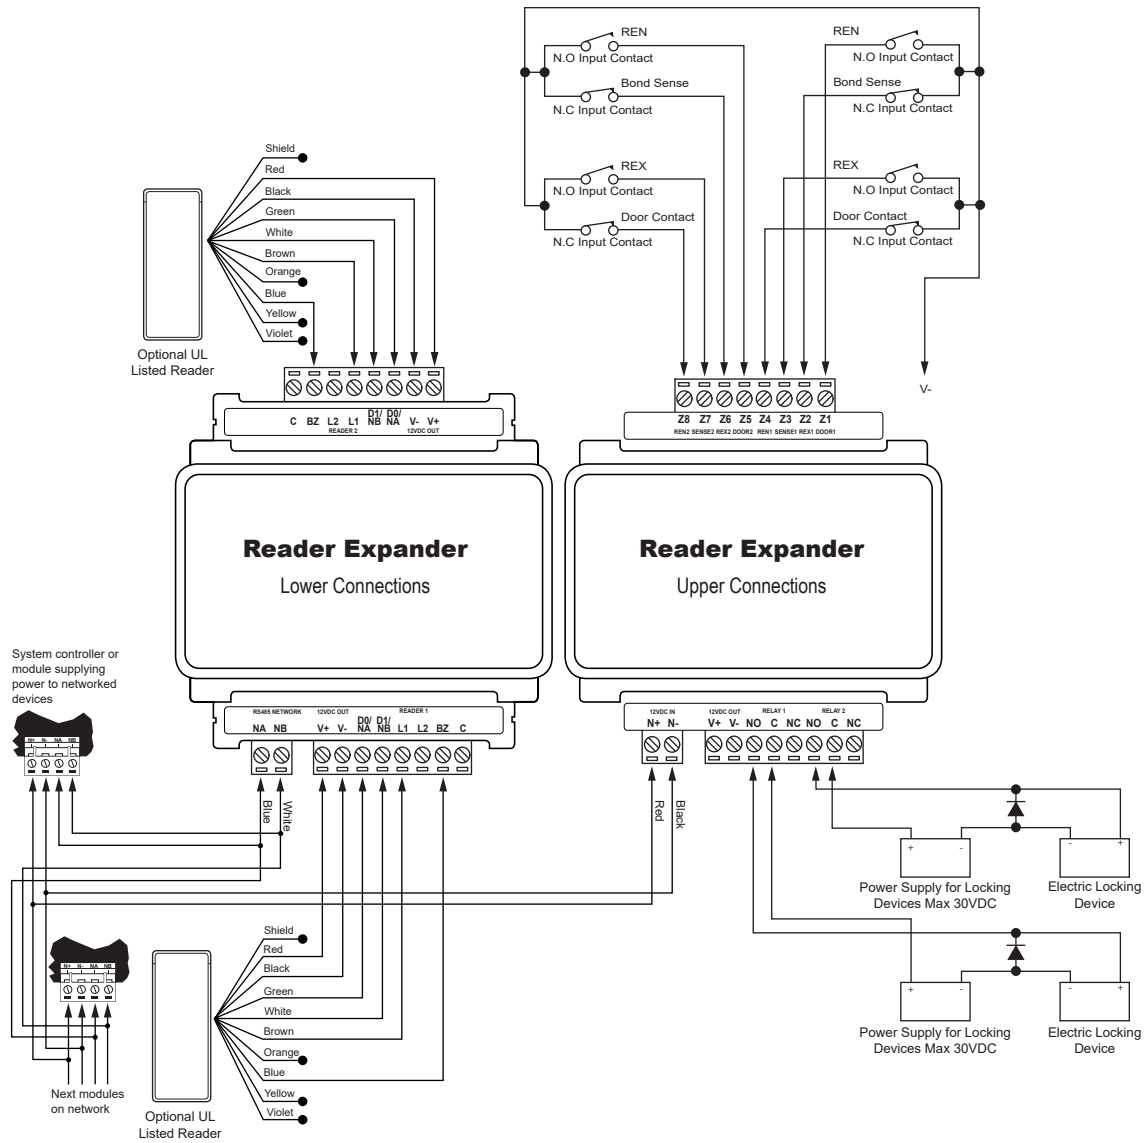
REN
N.O Input Contact
Bond Sense
N.C Input Contact
REX
N.O Input Contact
Door Contact
N.C Input Contact

REN
N.O Input Contact
Bond Sense
N.C Input Contact
REX
N.O Input Contact
Door Contact
N.C Input Contact

V-

Shield
Red
Black
Green
White
Brown
Orange
Blue
Yellow
Violet

Optional UL Listed Reader

C BZ L2 L1 D1/NB D0/NA V- V+
READER 2 12VDC OUT

Z8 Z7 Z6 Z5 Z4 Z3 Z2 Z1
REN2 SENSE2 REX2 DOOR2 REN1 SENSE1 REX1 DOOR1

Reader Expander
Lower Connections

Reader Expander
Upper Connections

System controller or module supplying power to networked devices

N+ N- NA NB

RS485 NETWORK 12VDC OUT READER 1
NA NB V+ V- D0/NA D1/NB L1 L2 BZ C

12VDC IN 12VDC OUT RELAY 1 RELAY 2
N+ N- V+ V- NO C NC NO C NC

Blue
White
Red
Black

+ -
Power Supply for Locking Devices Max 30VDC
- +
Electric Locking Device

N+ N- NA NB

Shield
Red
Black
Green
White
Brown
Orange
Blue
Yellow
Violet

+ -
Power Supply for Locking Devices Max 30VDC
- +
Electric Locking Device

Next modules on network

Optional UL Listed Reader